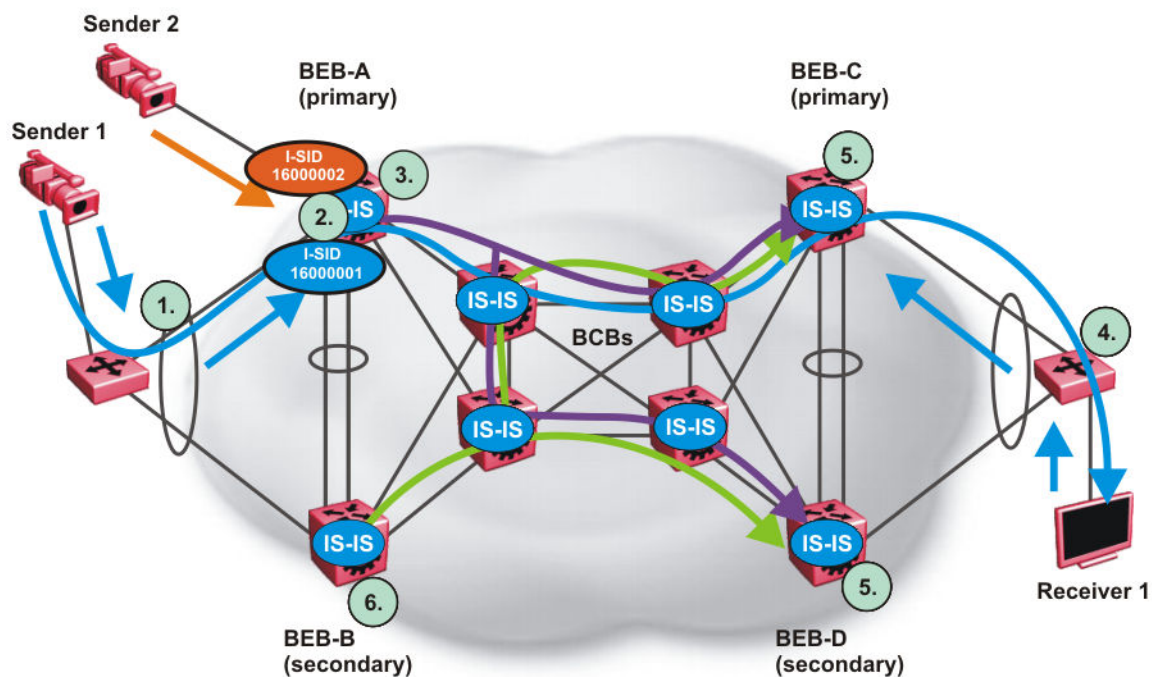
Sender 2

BEB-A
(primary)

Sender 1

I-SID
16000002

3.

2.

IS-IS

I-SID
16000001

1.

BEB-C
(primary)

5.

IS-IS

IS-IS

IS-IS

BCBs

IS-IS

IS-IS

4.

IS-IS

IS-IS

5.

6.

Receiver 1

BEB-B
(secondary)

BEB-D
(secondary)